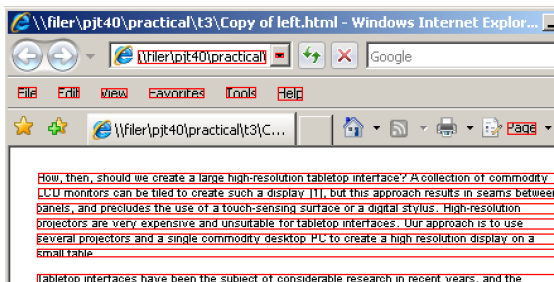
\\filer\pjt40\practical\t3\Copy of left.html - Windows Internet Explor

\\filer\pjt40\practical\

Google

File Edit View Favorites Tools Help

\\filer\pjt40\practical\t3\C...

Page

How, then, should we create a large high-resolution tabletop interface? A collection of commodity LCD monitors can be tiled to create such a display [1], but this approach results in seams between panels, and precludes the use of a touch-sensing surface or a digital stylus. High-resolution projectors are very expensive and unsuitable for tabletop interfaces. Our approach is to use several projectors and a single commodity desktop PC to create a high resolution display on a small table.

Tabletop interfaces have been the subject of considerable research in recent years, and the